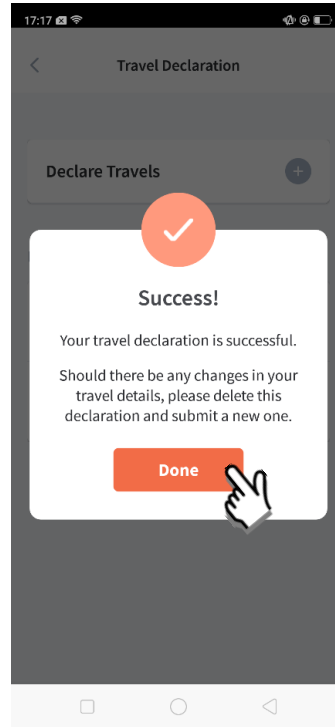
17:17

Travel Declaration

Declare Travels

Success!

Your travel declaration is successful.

Should there be any changes in your travel details, please delete this declaration and submit a new one.

Done